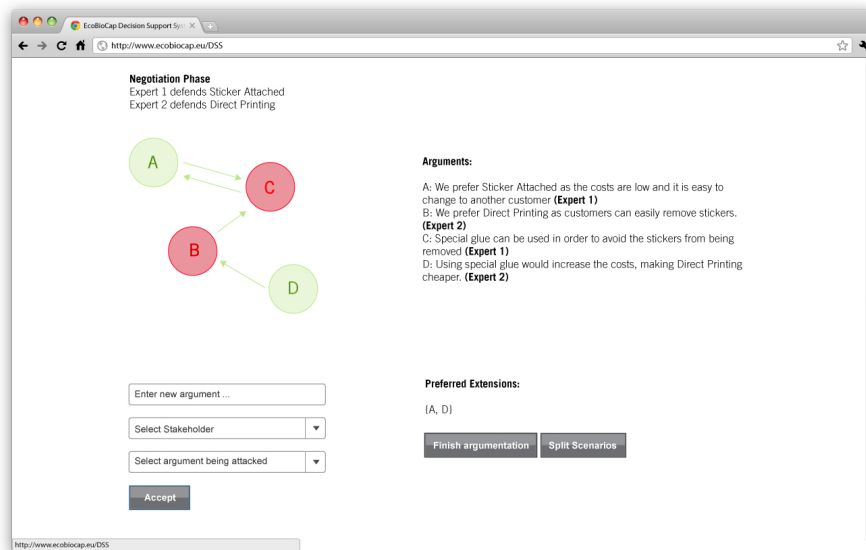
EcoBioCap Decision Support Sys

http://www.ecobiocap.eu/DSS

**Negotiation Phase**
Expert 1 defends Sticker Attached
Expert 2 defends Direct Printing

A

C

B

D

**Arguments:**

A: We prefer Sticker Attached as the costs are low and it is easy to change to another customer **(Expert 1)**
B: We prefer Direct Printing as customers can easily remove stickers. **(Expert 2)**
C: Special glue can be used in order to avoid the stickers from being removed **(Expert 1)**
D: Using special glue would increase the costs, making Direct Printing cheaper. **(Expert 2)**

Enter new argument ...

Select Stakeholder

Select argument being attacked

Accept

**Preferred Extensions:**

{A, D}

Finish argumentation

Split Scenarios

http://www.ecobiocap.eu/DSS